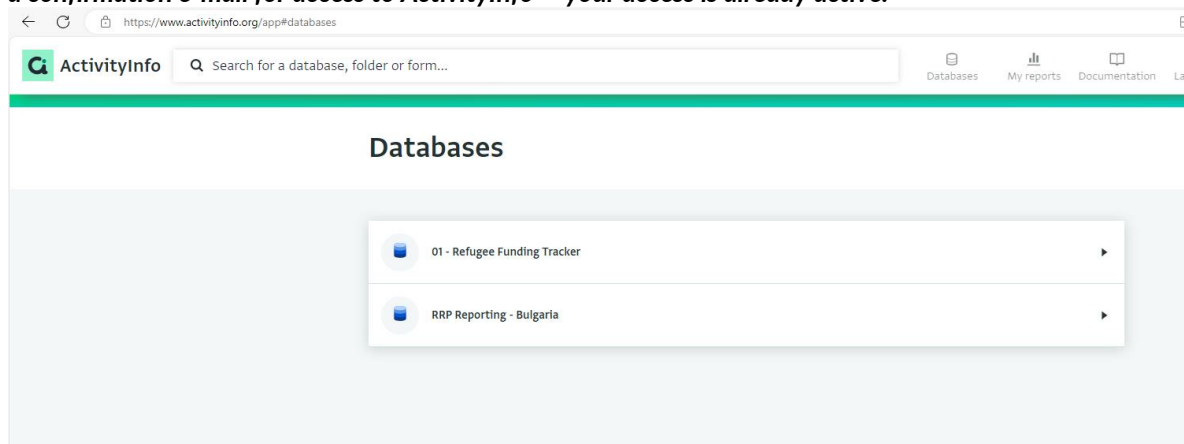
a confirmation e-mail for access to ActivityInfo – your access is already active.

https://www.activityinfo.org/app#databases

ActivityInfo Search for a database, folder or form...

Databases My reports Documentation La

Databases

01 - Refugee Funding Tracker

RRP Reporting - Bulgaria